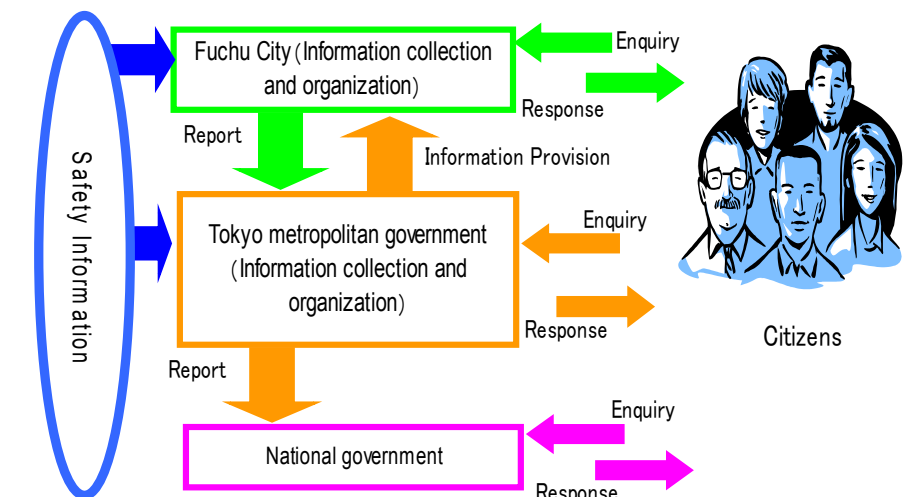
Safety Information

Fuchu City (Information collection and organization)

Enquiry

Response

Report

Information Provision

Tokyo metropolitan government (Information collection and organization)

Enquiry

Response

Citizens

Report

National government

Enquiry

Response